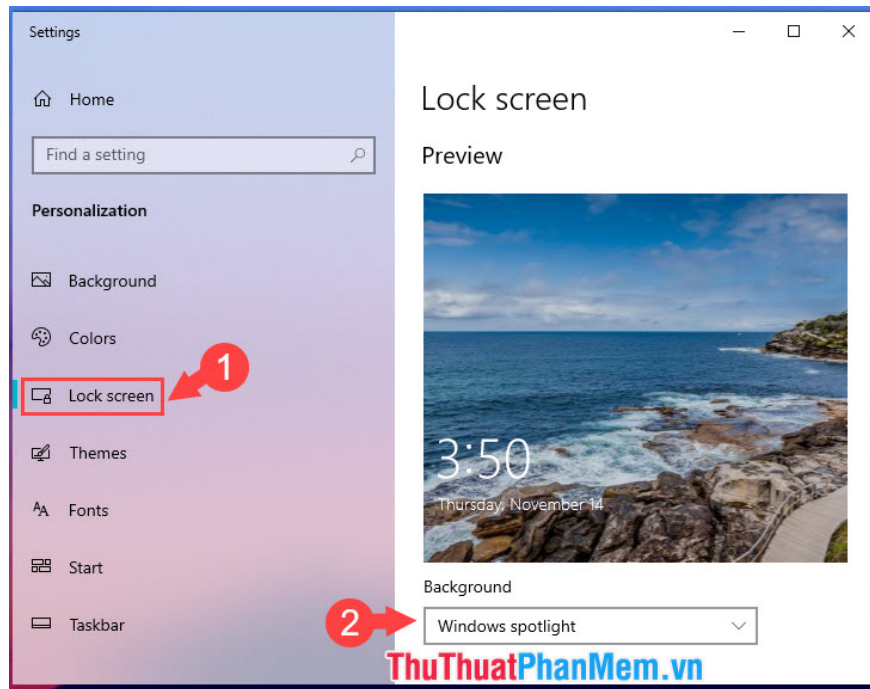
Settings

Home

Find a setting

Personalization

Background

Colors

Lock screen

Themes

Fonts

Start

Taskbar

1

Lock screen

Preview

3:50

Thursday, November 14

Background

2

Windows spotlight

ThuThuatPhanMem.vn